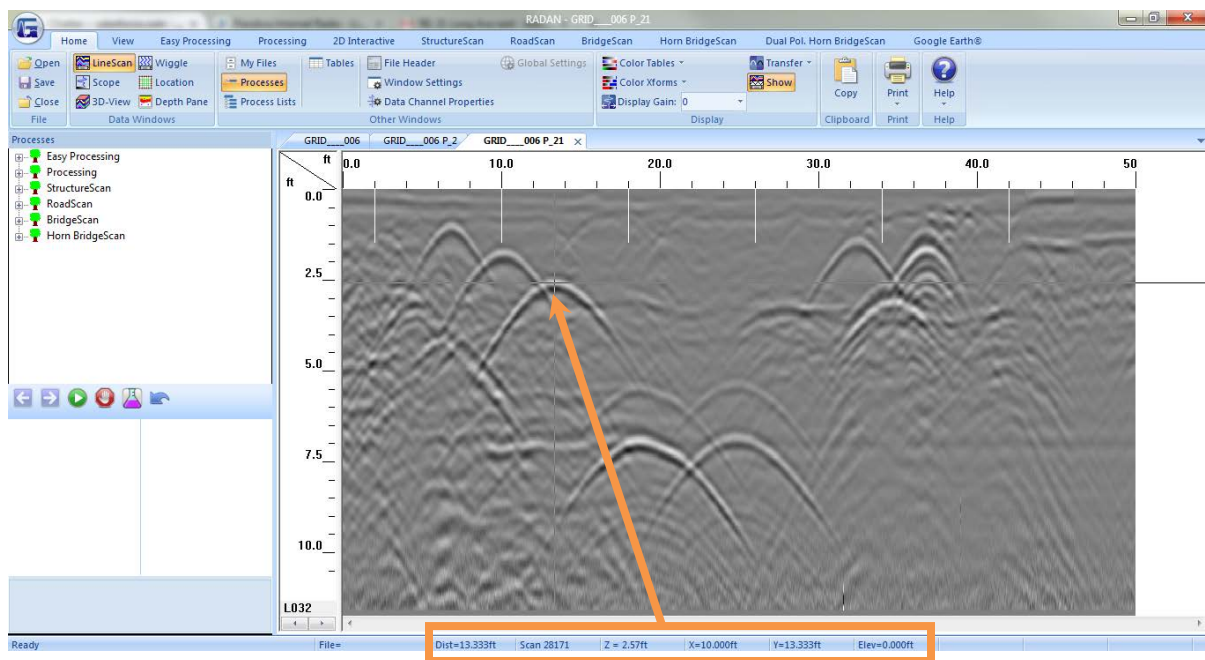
RADAN - GRID___006 P_21

Home View Easy Processing Processing 2D Interactive StructureScan RoadScan BridgeScan Horn BridgeScan Dual Pol. Horn BridgeScan Google Earth®

Open Save Close
File

LineScan Wiggle Scope Location 3D-View Depth Pane
Data Windows

My Files Processes Process Lists Tables File Header Window Settings Data Channel Properties Global Settings
Other Windows

Color Tables Color Xforms Display Gain: 0 Transfer Show
Display

Copy
Clipboard

Print
Print

Help
Help

Processes
Easy Processing
Processing
StructureScan
RoadScan
BridgeScan
Horn BridgeScan

GRID___006 GRID___006 P_2 GRID___006 P_21

ft
ft 0.0 10.0 20.0 30.0 40.0 50
0.0
2.5
5.0
7.5
10.0
L032

Ready File= Dist=13.333ft Scan 28171 Z = 2.57ft X=10.000ft Y=13.333ft Elev=0.000ft